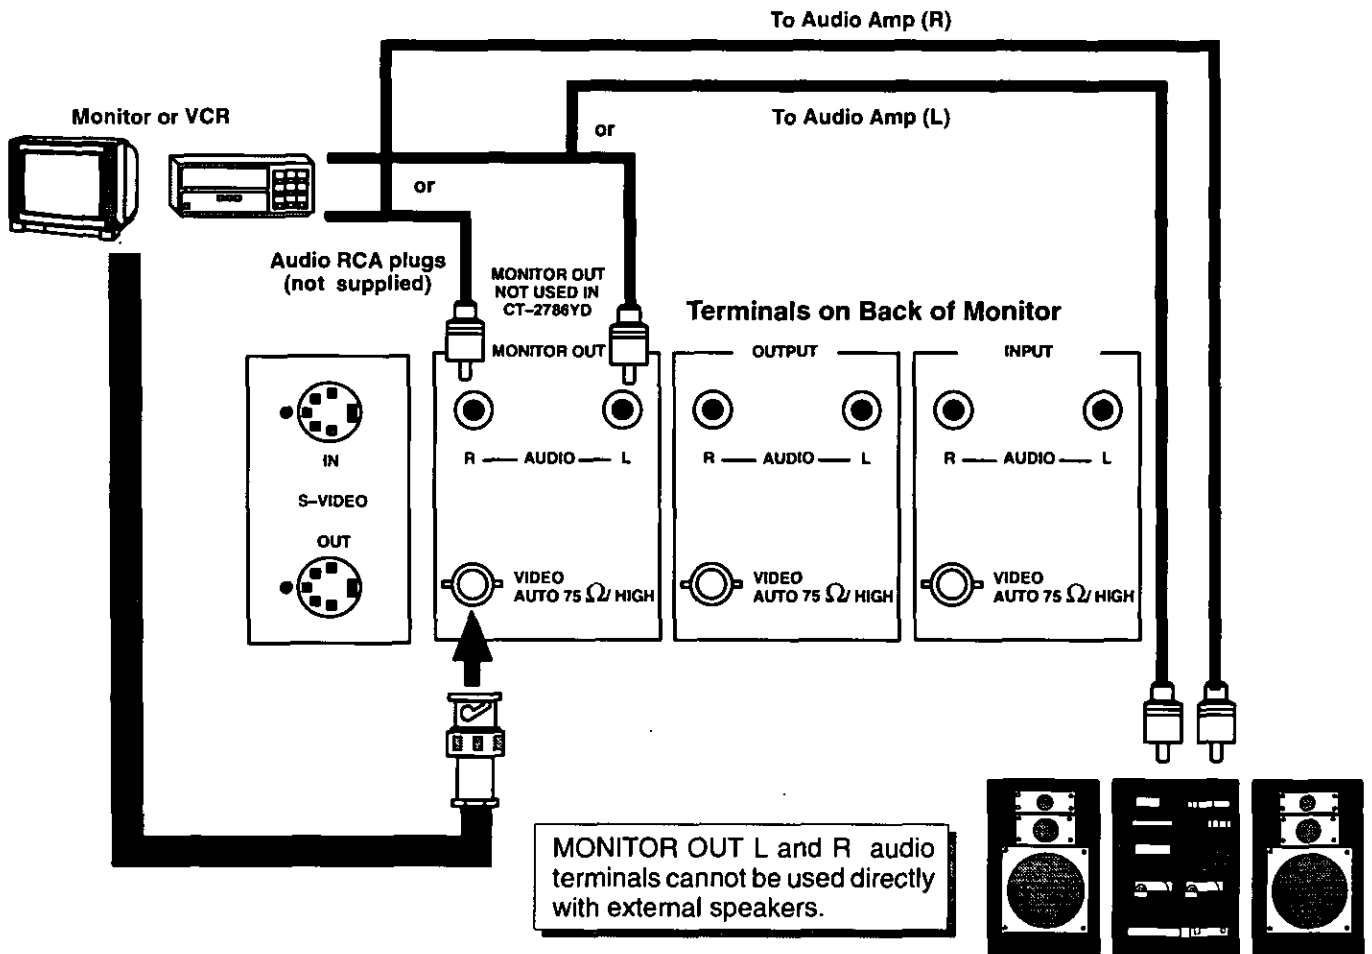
To Audio Amp (R)

Monitor or VCR

or

To Audio Amp (L)

or

Audio RCA plugs (not supplied)

MONITOR OUT NOT USED IN CT-2786YD

Terminals on Back of Monitor

MONITOR OUT

OUTPUT

INPUT

IN

S-VIDEO

OUT

R — AUDIO — L

R — AUDIO — L

R — AUDIO — L

VIDEO AUTO 75 $\Omega$/ HIGH

VIDEO AUTO 75 $\Omega$/ HIGH

VIDEO AUTO 75 $\Omega$/ HIGH

MONITOR OUT L and R audio terminals cannot be used directly with external speakers.